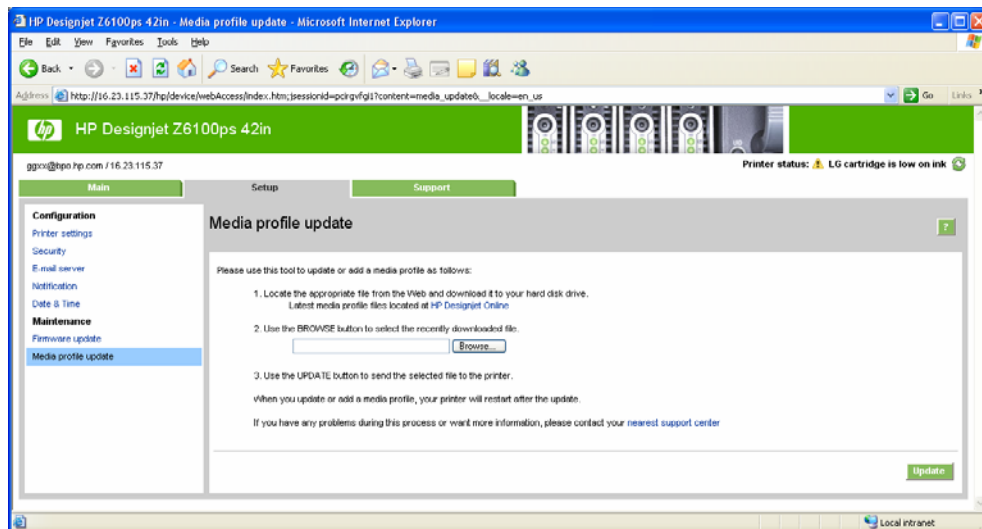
HP Designjet Z6100ps 42in - Media profile update - Microsoft Internet Explorer

File Edit View Favorites Tools Help

Back Search Favorites

Address http://16.23.115.37/hp/device/webAccess/index.htm;jsessionid=pcirgvfgl1?content=media_update&__locale=en_us Go Links

HP Designjet Z6100ps 42in

ggxx@bpo.hp.com / 16.23.115.37

Printer status: LG cartridge is low on ink

Main | Setup | Support

Configuration
Printer settings
Security
E-mail server
Notification
Date & Time
Maintenance
Firmware update
Media profile update

Media profile update

?

Please use this tool to update or add a media profile as follows:

1. Locate the appropriate file from the Web and download it to your hard disk drive. Latest media profile files located at HP Designjet Online

2. Use the BROWSE button to select the recently downloaded file.

Browse...

3. Use the UPDATE button to send the selected file to the printer.

When you update or add a media profile, your printer will restart after the update.

If you have any problems during this process or want more information, please contact your nearest support center

Update

Local intranet